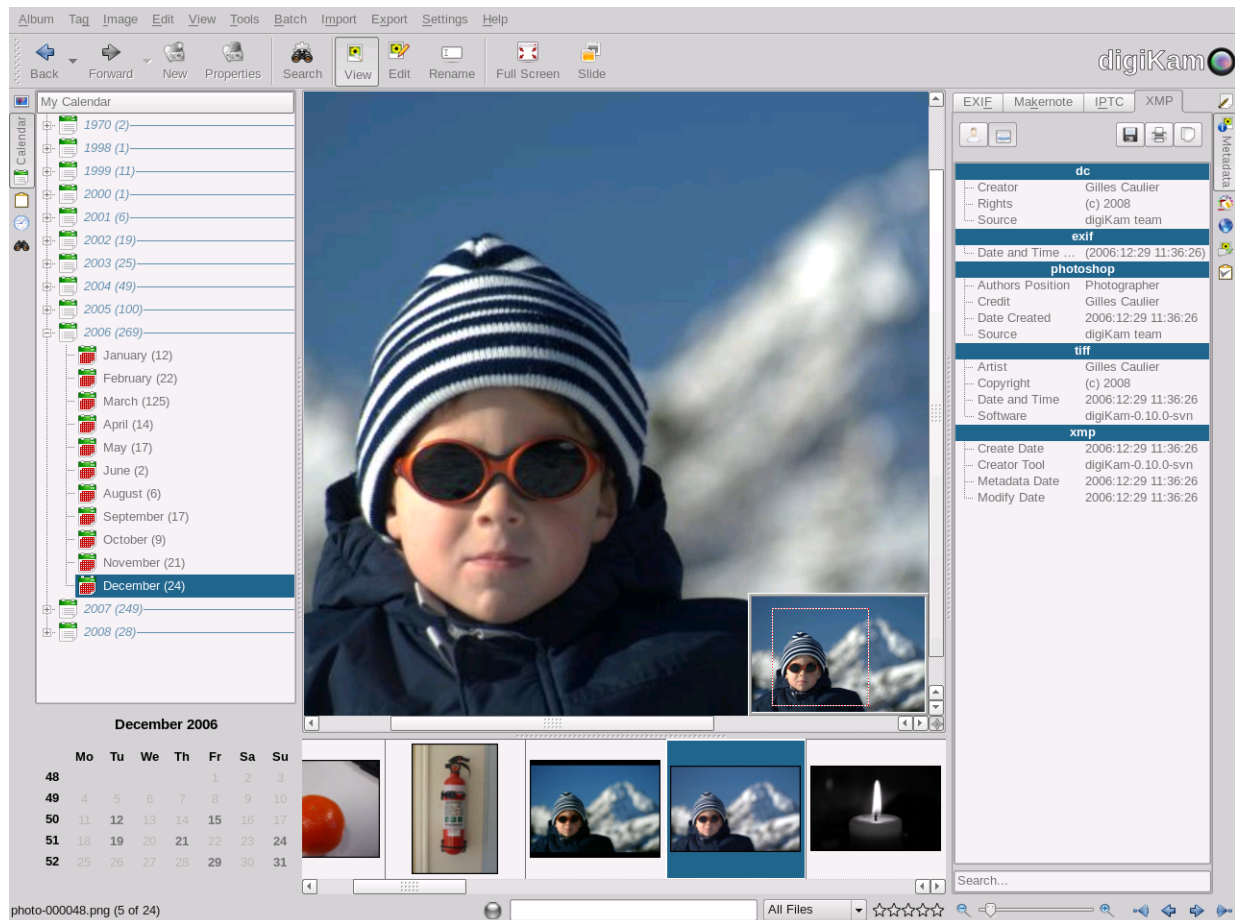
Album Tag Image Edit View Tools Batch Import Export Settings Help

Back Forward New Properties Search View Edit Rename Full Screen Slide

digiKam

Calendar

My Calendar
1970 (2)
1998 (1)
1999 (11)
2000 (1)
2001 (6)
2002 (19)
2003 (25)
2004 (49)
2005 (100)
2006 (269)
January (12)
February (22)
March (125)
April (14)
May (17)
June (2)
August (6)
September (17)
October (9)
November (21)
December (24)
2007 (249)
2008 (28)

December 2006

| | Mo | Tu | We | Th | Fr | Sa | Su |
|---|---|---|---|---|---|---|---|
| 48 | | | | | 1 | 2 | 3 |
| 49 | 4 | 5 | 6 | 7 | 8 | 9 | 10 |
| 50 | 11 | 12 | 13 | 14 | 15 | 16 | 17 |
| 51 | 18 | 19 | 20 | 21 | 22 | 23 | 24 |
| 52 | 25 | 26 | 27 | 28 | 29 | 30 | 31 |

EXIF Makernote IPTC XMP

Metadata

dc
Creator Gilles Caulier
Rights (c) 2008
Source digiKam team
exif
Date and Time ... (2006:12:29 11:36:26)
photoshop
Authors Position Photographer
Credit Gilles Caulier
Date Created 2006:12:29 11:36:26
Source digiKam team
tiff
Artist Gilles Caulier
Copyright (c) 2008
Date and Time 2006:12:29 11:36:26
Software digiKam-0.10.0-svn
xmp
Create Date 2006:12:29 11:36:26
Creator Tool digiKam-0.10.0-svn
Metadata Date 2006:12:29 11:36:26
Modify Date 2006:12:29 11:36:26

Search...

photo-000048.png (5 of 24)

All Files